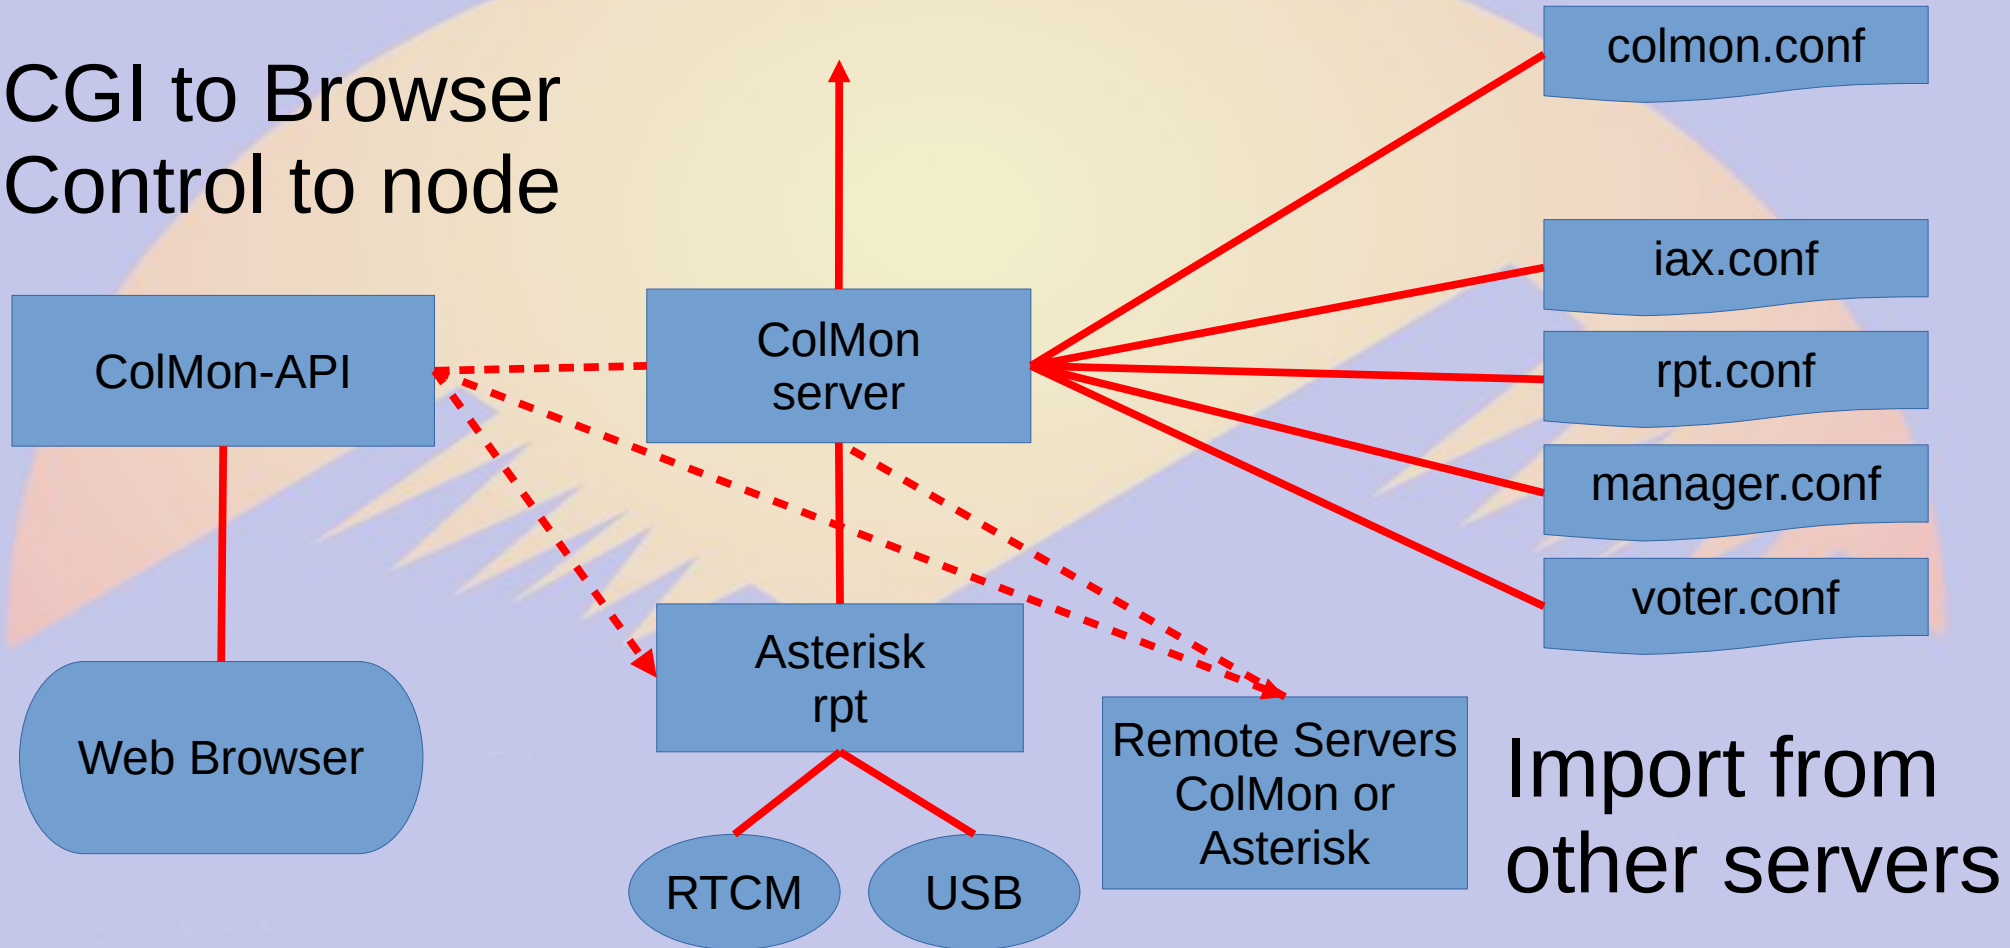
CGI to Browser
Control to node

colmon.conf

iax.conf

rpt.conf

manager.conf

voter.conf

ColMon-API

ColMon server

Asterisk rpt

Web Browser

RTCM

USB

Remote Servers ColMon or Asterisk

Import from other servers